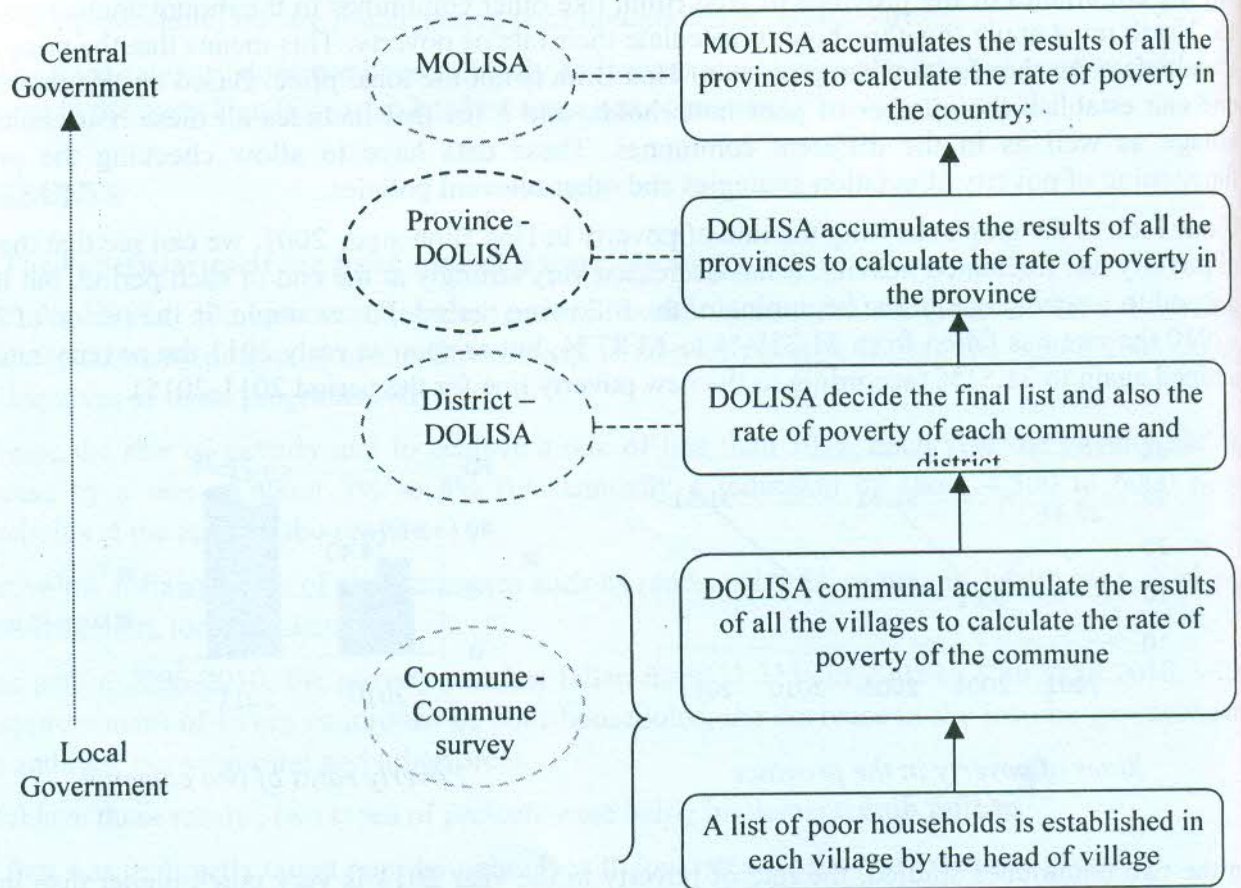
Central Government

MOLISA

MOLISA accumulates the results of all the provinces to calculate the rate of poverty in the country;

Province - DOLISA

DOLISA accumulates the results of all the provinces to calculate the rate of poverty in the province

District – DOLISA

DOLISA decide the final list and also the rate of poverty of each commune and district

Commune - Commune survey

DOLISA communal accumulate the results of all the villages to calculate the rate of poverty of the commune

Local Government

A list of poor households is established in each village by the head of village